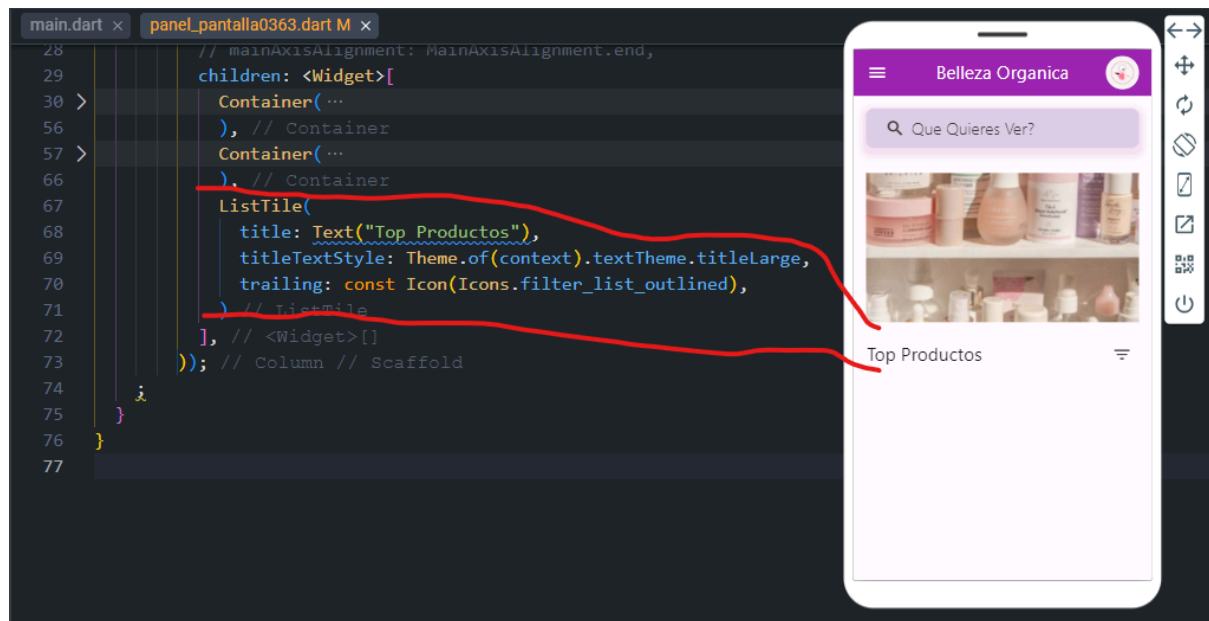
main.dart × panel_pantalla0363.dart M ×

28 // mainAxisAlignment: MainAxisAlignment.end,
29 children: <Widget>[
30 Container( ···
56 ), // Container
57 Container( ···
66 ), // Container
67 ListTile(
68 title: Text("Top Productos"),
69 titleTextStyle: Theme.of(context).textTheme.titleLarge,
70 trailing: const Icon(Icons.filter_list_outlined),
71 ) // ListTile
72 ], // <Widget>[]
73 )); // Column // Scaffold
74 ;
75 }
76 }
77

Belleza Organica

Que Quieres Ver?

Top Productos